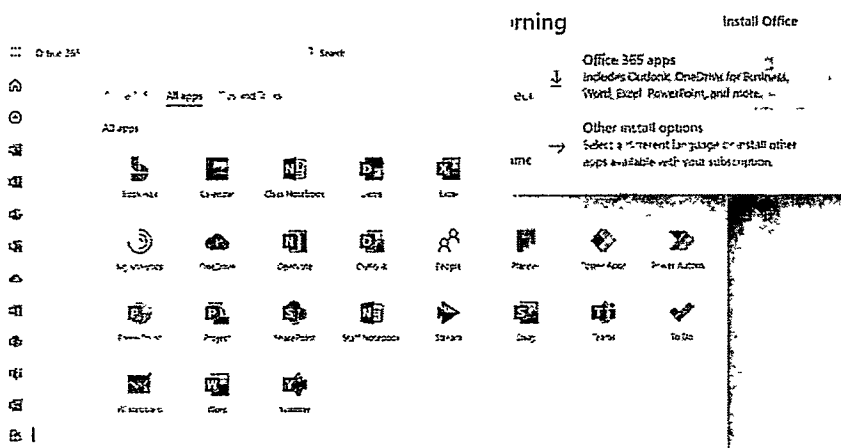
rning

Install Office

Office 365 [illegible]

Search

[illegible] All apps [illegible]

All apps

Office 365 apps
Includes Outlook, OneDrive for Business, Word, Excel, PowerPoint, and more.

Other install options
Select a different language or install other apps available with your subscription.

Bookings Calendar Class Notebook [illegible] Excel

My Analytics OneDrive OneNote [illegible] People Planner Power Apps Power Automate

PowerPoint Project SharePoint Staff Notebook Stream Sway Teams To Do

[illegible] Word Yammer